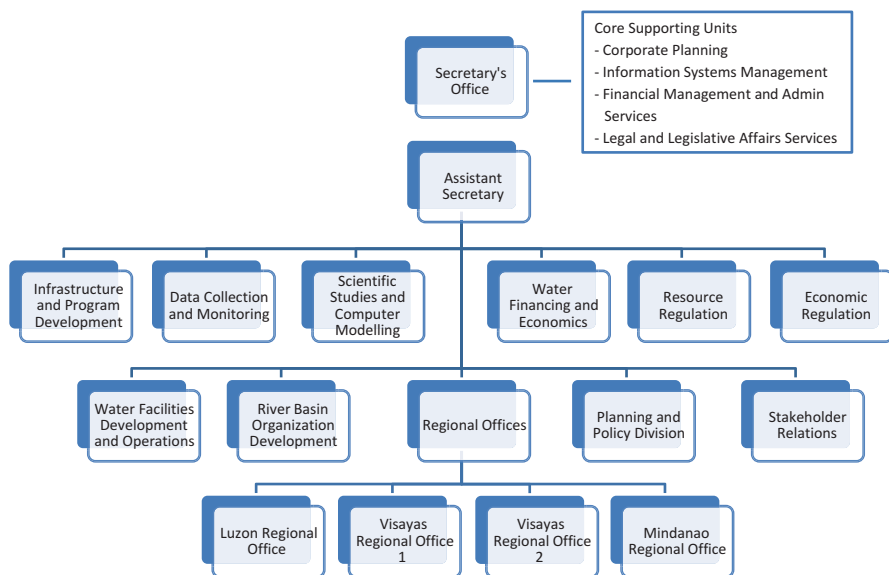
Secretary's Office

Core Supporting Units
- Corporate Planning
- Information Systems Management
- Financial Management and Admin Services
- Legal and Legislative Affairs Services

Assistant Secretary

Infrastructure and Program Development

Data Collection and Monitoring

Scientific Studies and Computer Modelling

Water Financing and Economics

Resource Regulation

Economic Regulation

Water Facilities Development and Operations

River Basin Organization Development

Regional Offices

Planning and Policy Division

Stakeholder Relations

Luzon Regional Office

Visayas Regional Office 1

Visayas Regional Office 2

Mindanao Regional Office